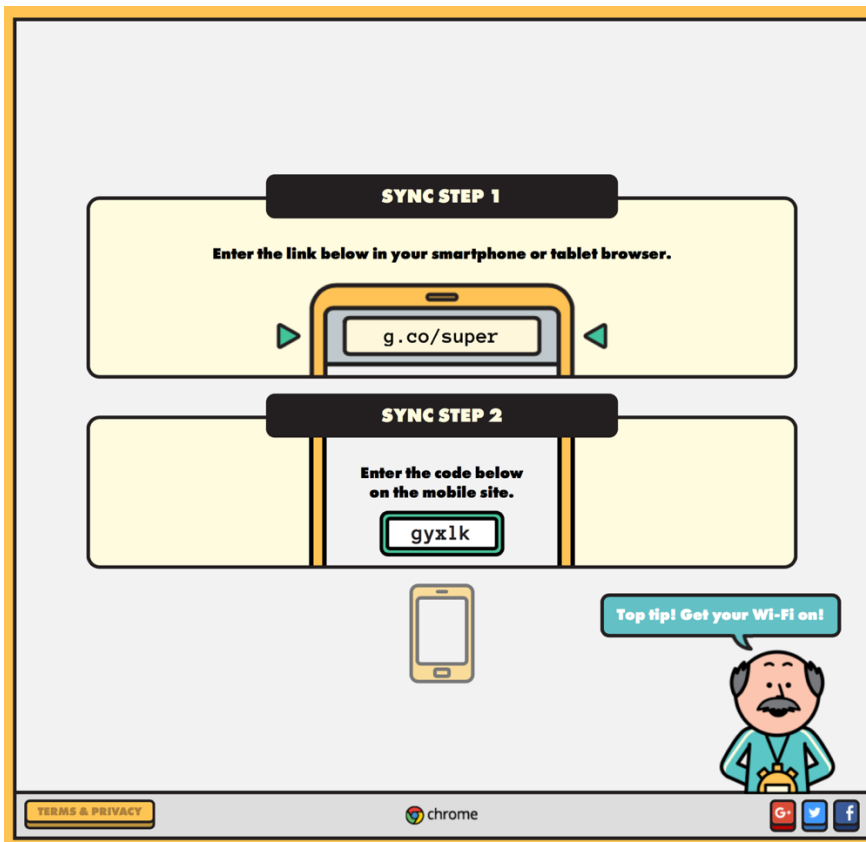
SYNC STEP 1

Enter the link below in your smartphone or tablet browser.

g.co/super

SYNC STEP 2

Enter the code below on the mobile site.

gyxlk

Top tip! Get your Wi-Fi on!

TERMS & PRIVACY

chrome

G+
f